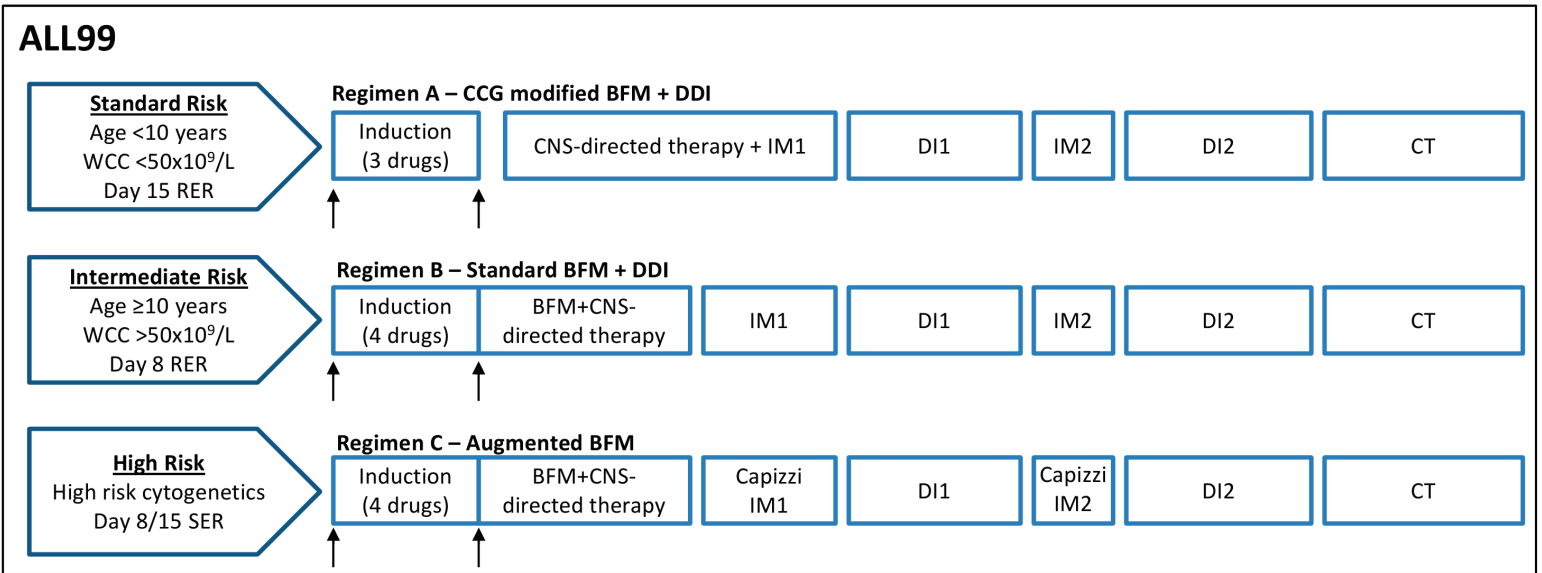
ALL99

Standard Risk
Age <10 years
WCC <50x10$^9$/L
Day 15 RER

Regimen A – CCG modified BFM + DDI

Induction (3 drugs)

CNS-directed therapy + IM1

DI1

IM2

DI2

CT

Intermediate Risk
Age ≥10 years
WCC >50x10$^9$/L
Day 8 RER

Regimen B – Standard BFM + DDI

Induction (4 drugs)

BFM+CNS-directed therapy

IM1

DI1

IM2

DI2

CT

High Risk
High risk cytogenetics
Day 8/15 SER

Regimen C – Augmented BFM

Induction (4 drugs)

BFM+CNS-directed therapy

Capizzi IM1

DI1

Capizzi IM2

DI2

CT